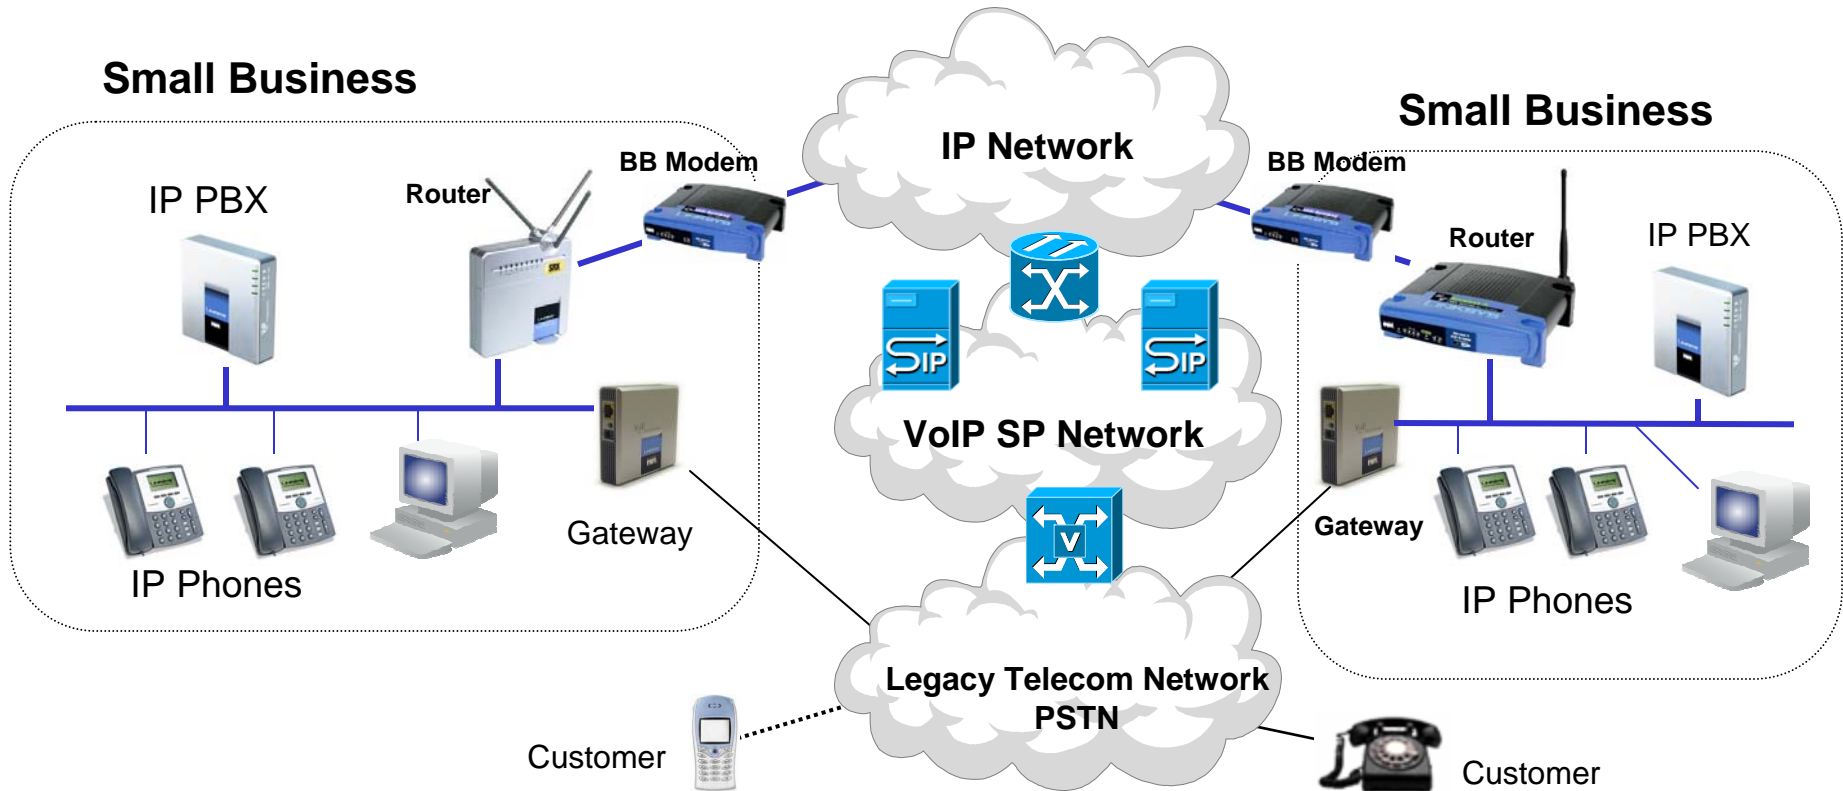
Small Business

IP PBX

Router

BB Modem

IP Network

BB Modem

Small Business

Router

IP PBX

SIP

SIP

V

VoIP SP Network

Gateway

IP Phones

Gateway

IP Phones

Legacy Telecom Network
PSTN

Customer

Customer